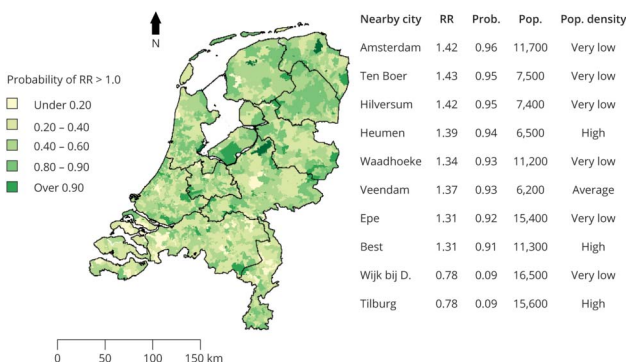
N

Probability of RR > 1.0

Under 0.20

0.20 – 0.40

0.40 – 0.60

0.80 – 0.90

Over 0.90

0 50 100 150 km

| Nearby city | RR | Prob. | Pop. | Pop. density |
|---|---|---|---|---|
| Amsterdam | 1.42 | 0.96 | 11,700 | Very low |
| Ten Boer | 1.43 | 0.95 | 7,500 | Very low |
| Hilversum | 1.42 | 0.95 | 7,400 | Very low |
| Heumen | 1.39 | 0.94 | 6,500 | High |
| Waadhoeke | 1.34 | 0.93 | 11,200 | Very low |
| Veendam | 1.37 | 0.93 | 6,200 | Average |
| Epe | 1.31 | 0.92 | 15,400 | Very low |
| Best | 1.31 | 0.91 | 11,300 | High |
| Wijk bij D. | 0.78 | 0.09 | 16,500 | Very low |
| Tilburg | 0.78 | 0.09 | 15,600 | High |